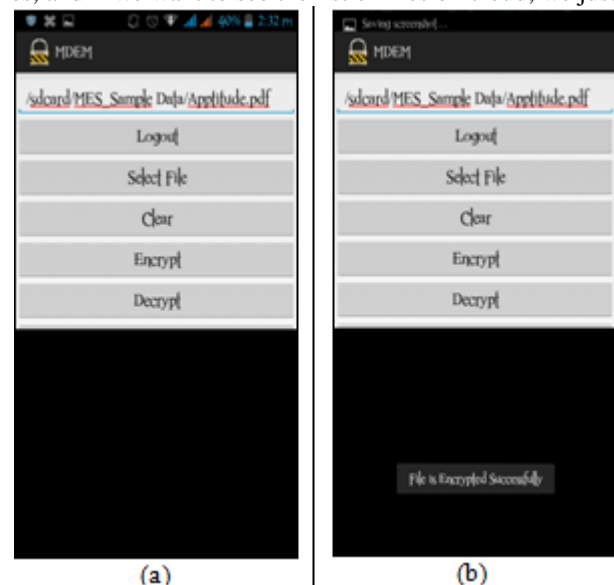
40% 2:32 PM

MDEM

/sdcard/MES_Sample Data/Apptitude.pdf

Logout

Select File

Clear

Encrypt

Decrypt

(a)

Saving screenshot...

MDEM

/sdcard/MES_Sample Data/Apptitude.pdf

Logout

Select File

Clear

Encrypt

Decrypt

File is Encrypted Successfully

(b)